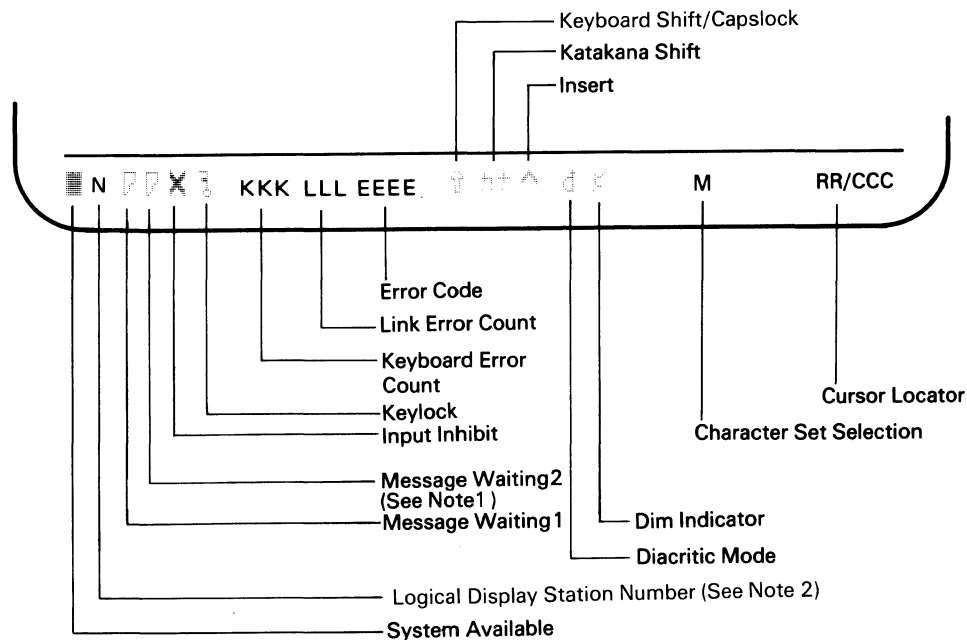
Keyboard Shift/Capslock

Katakana Shift

Insert

N X KKK LLL EEEE M RR/CCC

Error Code

Link Error Count

Keyboard Error Count

Cursor Locator

Keylock

Input Inhibit

Character Set Selection

Message Waiting2 (See Note1 )

Message Waiting1

Dim Indicator

Diacritic Mode

Logical Display Station Number (See Note 2)

System Available